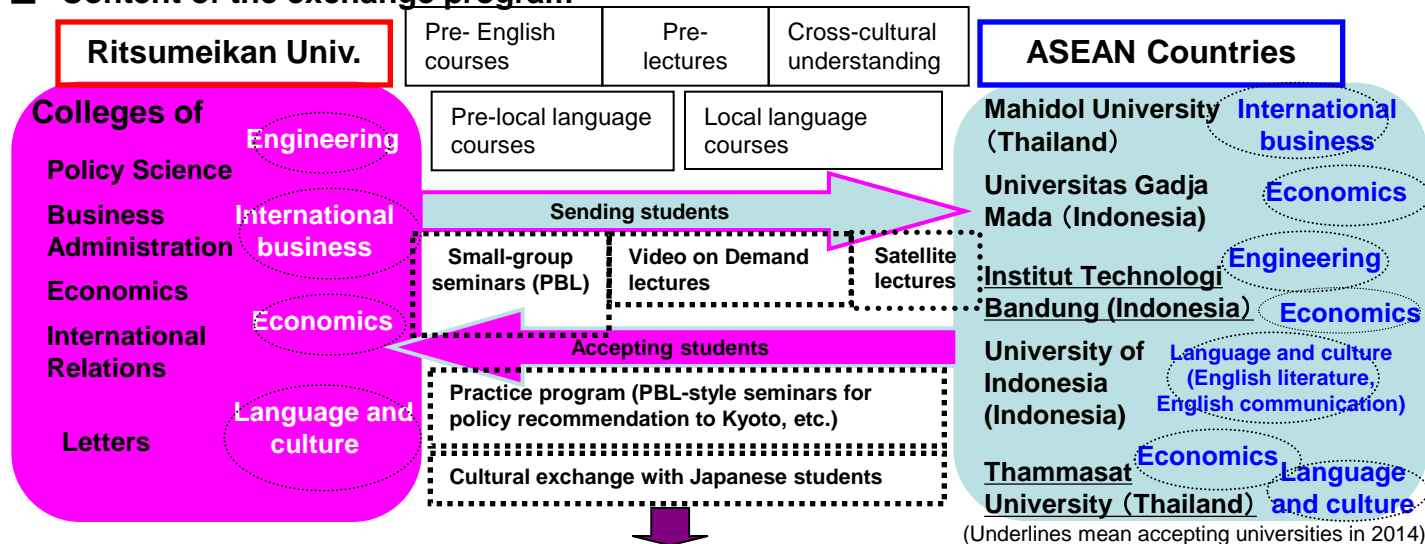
■ Content of the exchange program

Ritsumeikan Univ.

Pre- English courses

Pre- lectures

Cross-cultural understanding

ASEAN Countries

Pre-local language courses

Local language courses

Colleges of

Engineering

Policy Science

Business Administration

International business

Economics

International Relations

Economics

Letters

Language and culture

Sending students

Small-group seminars (PBL)

Video on Demand lectures

Satellite lectures

Accepting students

Practice program (PBL-style seminars for policy recommendation to Kyoto, etc.)

Cultural exchange with Japanese students

Mahidol University (Thailand)

International business

Universitas Gadja Mada (Indonesia)

Economics

Institut Technologi Bandung (Indonesia)

Engineering

Economics

University of Indonesia (Indonesia)

Language and culture (English literature, English communication)

Thammasat University (Thailand)

Economics

Language and culture

(Underlines mean accepting universities in 2014)